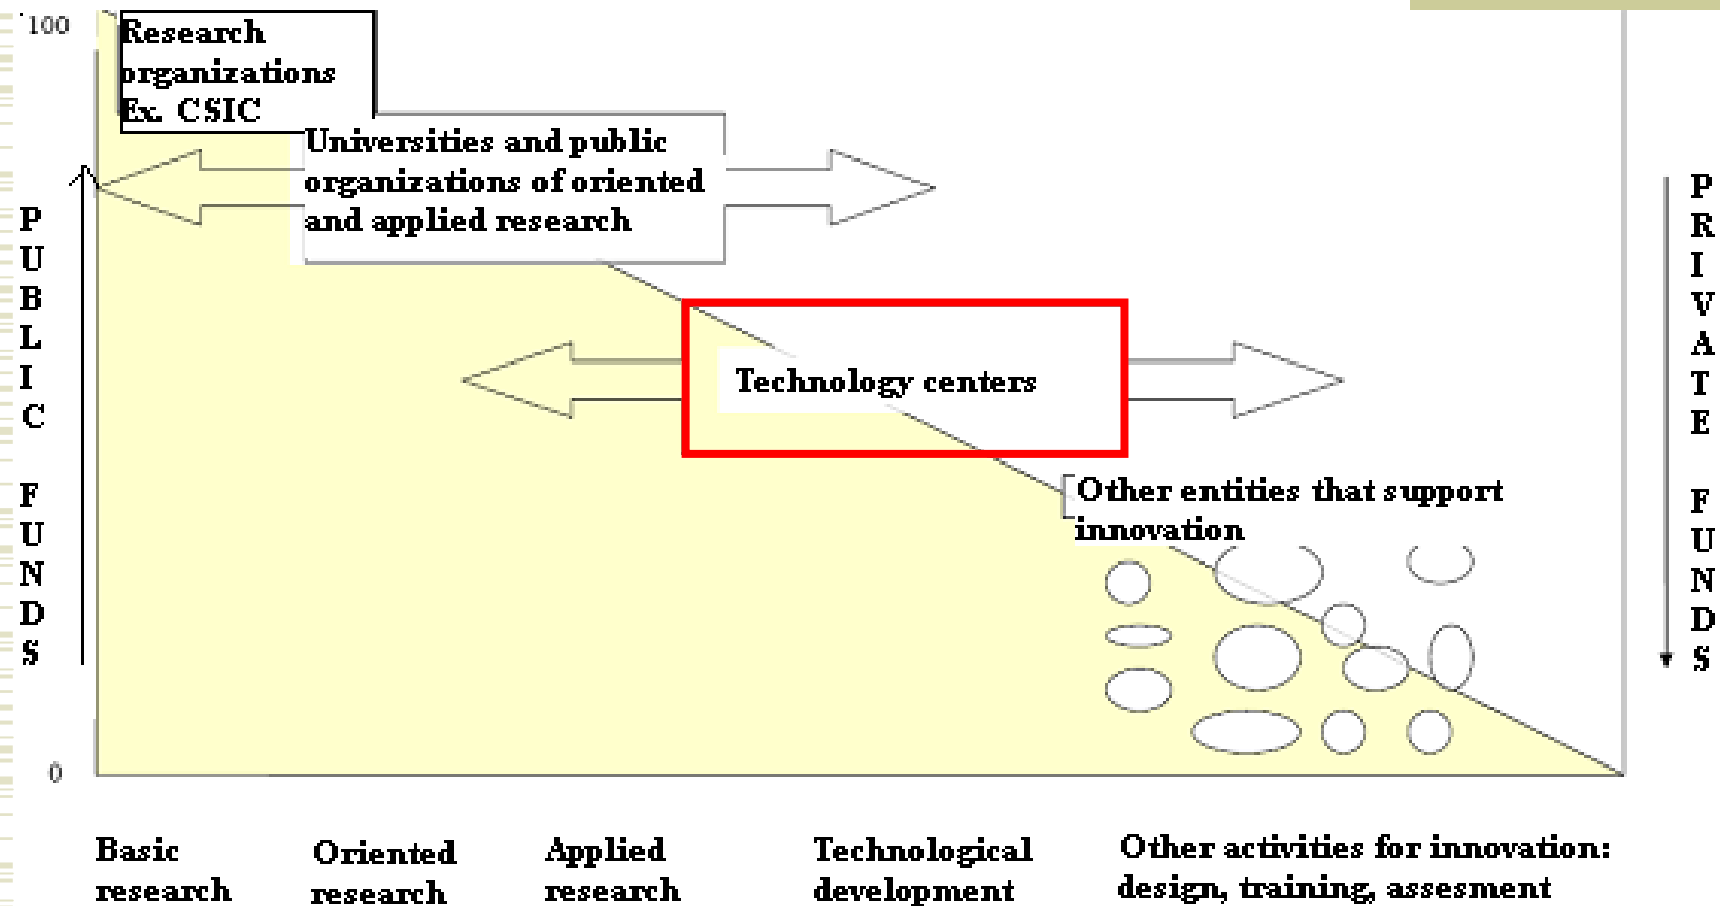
100

Research organizations Ex. CSIC

Universities and public organizations of oriented and applied research

PUBLIC FUNDS

Technology centers

Other entities that support innovation

PRIVATE FUNDS

0

Basic research

Oriented research

Applied research

Technological development

Other activities for innovation: design, training, assesment